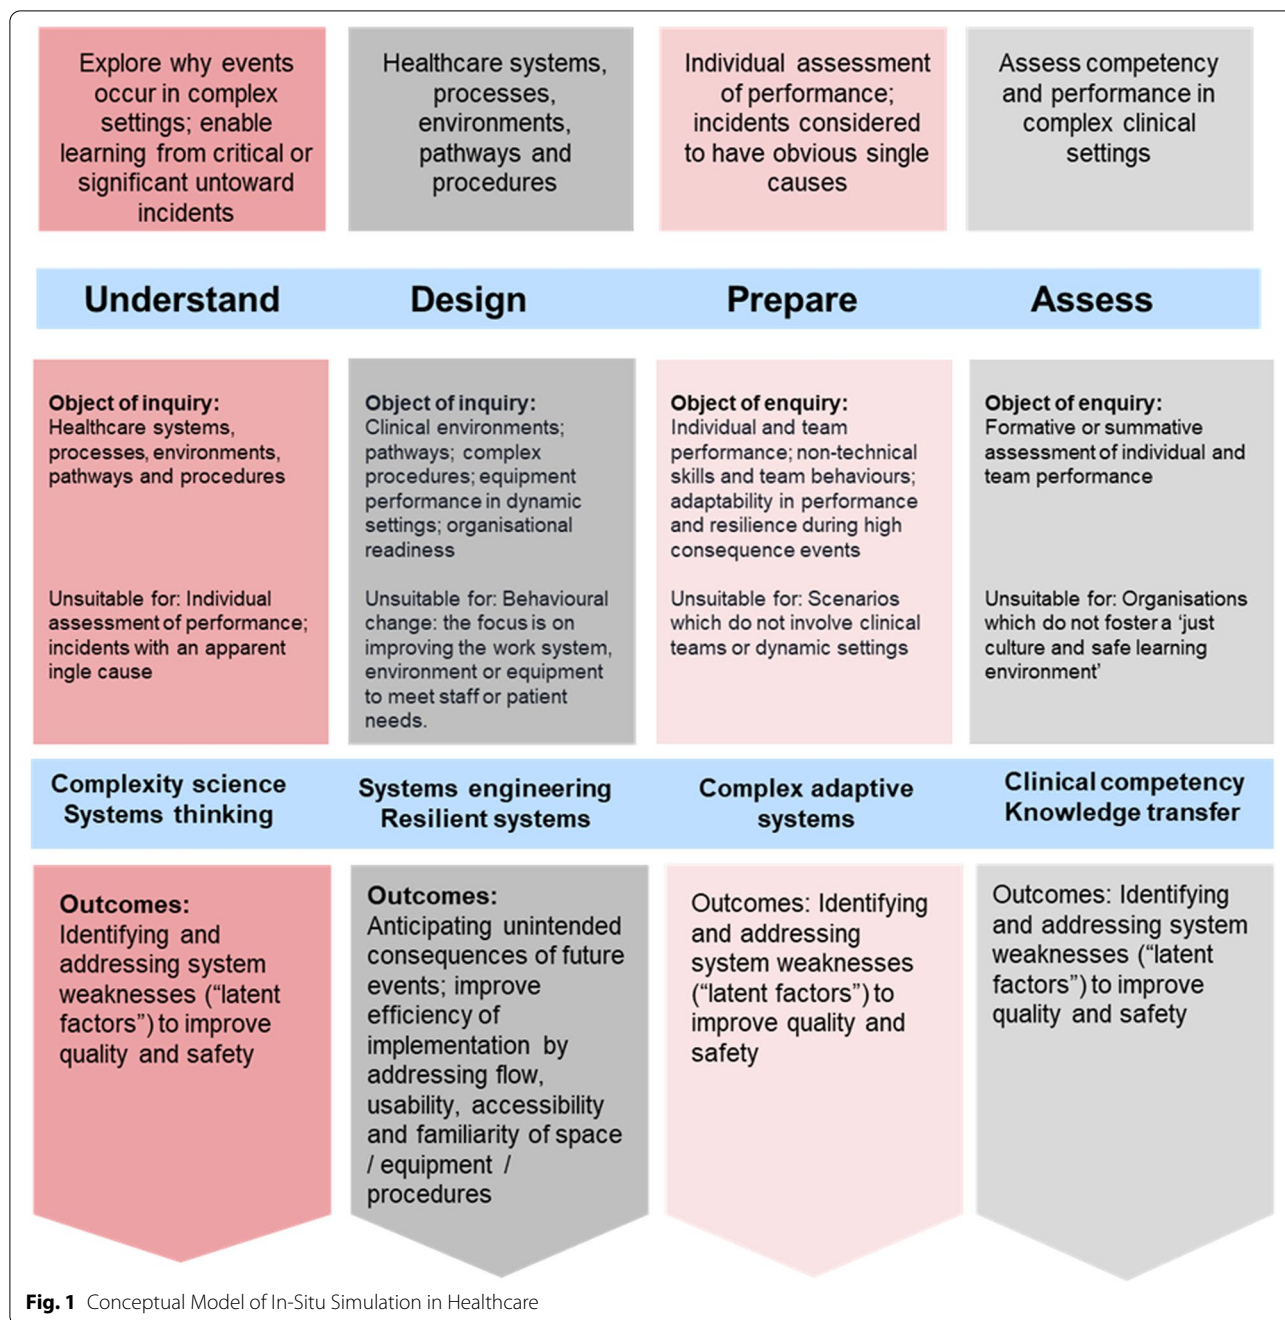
Explore why events occur in complex settings; enable learning from critical or significant untoward incidents

Healthcare systems, processes, environments, pathways and procedures

Individual assessment of performance; incidents considered to have obvious single causes

Assess competency and performance in complex clinical settings

Understand

Design

Prepare

Assess

Object of inquiry:
Healthcare systems, processes, environments, pathways and procedures

Unsuitable for: Individual assessment of performance; incidents with an apparent ingle cause

Object of inquiry:
Clinical environments; pathways; complex procedures; equipment performance in dynamic settings; organisational readiness

Unsuitable for: Behavioural change: the focus is on improving the work system, environment or equipment to meet staff or patient needs.

Object of enquiry:
Individual and team performance; non-technical skills and team behaviours; adaptability in performance and resilience during high consequence events

Unsuitable for: Scenarios which do not involve clinical teams or dynamic settings

Object of enquiry:
Formative or summative assessment of individual and team performance

Unsuitable for: Organisations which do not foster a 'just culture and safe learning environment'

Complexity science
Systems thinking

Systems engineering
Resilient systems

Complex adaptive systems

Clinical competency
Knowledge transfer

Outcomes:
Identifying and addressing system weaknesses ("latent factors") to improve quality and safety

Outcomes:
Anticipating unintended consequences of future events; improve efficiency of implementation by addressing flow, usability, accessibility and familiarity of space / equipment / procedures

Outcomes: Identifying and addressing system weaknesses ("latent factors") to improve quality and safety

Outcomes: Identifying and addressing system weaknesses ("latent factors") to improve quality and safety

Fig. 1 Conceptual Model of In-Situ Simulation in Healthcare